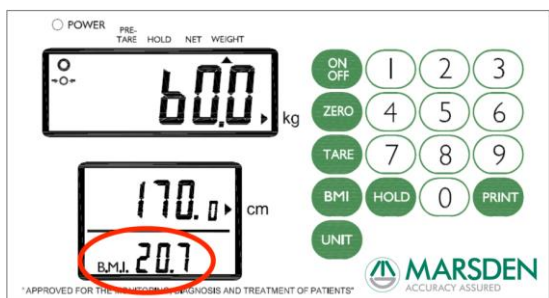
POWER PRE-TARE HOLD NET WEIGHT

60.0 kg

170.0 cm

B.M.I. 20.7

ON OFF
1
2
3
ZERO
4
5
6
TARE
7
8
9
BMI
HOLD
0
PRINT
UNIT

"APPROVED FOR THE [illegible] DIAGNOSIS AND TREATMENT OF PATIENTS"

MARSDEN
ACCURACY ASSURED